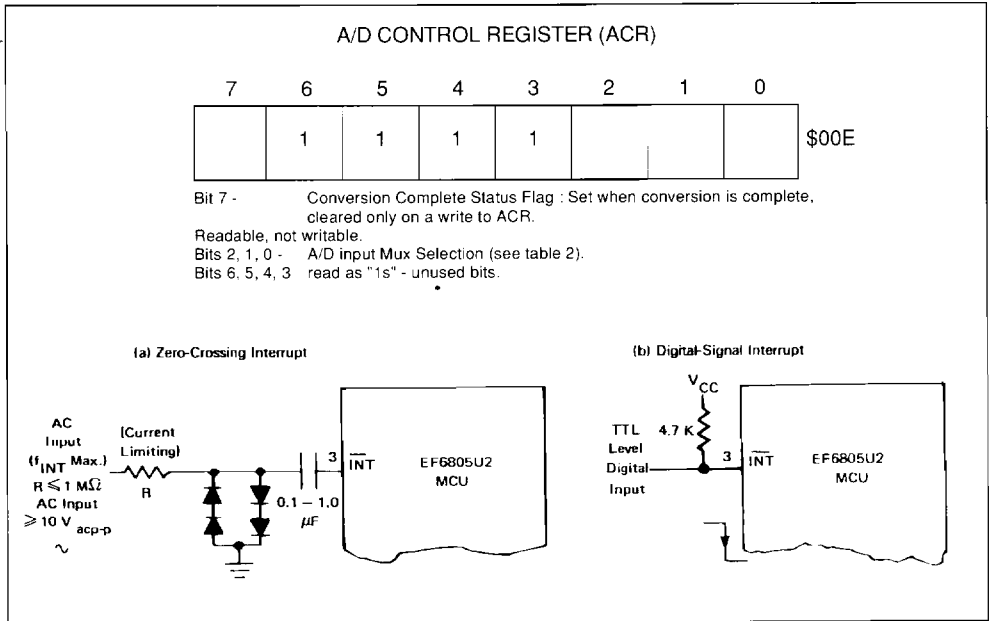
A/D CONTROL REGISTER (ACR)

| 7 | 6 | 5 | 4 | 3 | 2 | 1 | 0 | |
|---|---|---|---|---|---|---|---|---|
| | 1 | 1 | 1 | 1 | | | | \$00E |

Bit 7 - Conversion Complete Status Flag : Set when conversion is complete, cleared only on a write to ACR.
Readable, not writable.
Bits 2, 1, 0 - A/D input Mux Selection (see table 2).
Bits 6, 5, 4, 3 read as "1s" - unused bits.

(a) Zero-Crossing Interrupt

AC Input ($f_{INT}$ Max.) $R \leqslant 1\ M\Omega$ AC Input $\geqslant 10\ V_{acp-p}$ $\sim$

(Current Limiting)

R

0.1 — 1.0 $\mu F$

3 $\overline{INT}$

EF6805U2 MCU

(b) Digital-Signal Interrupt

$V_{CC}$

4.7 K

TTL Level Digital Input

3 $\overline{INT}$

EF6805U2 MCU